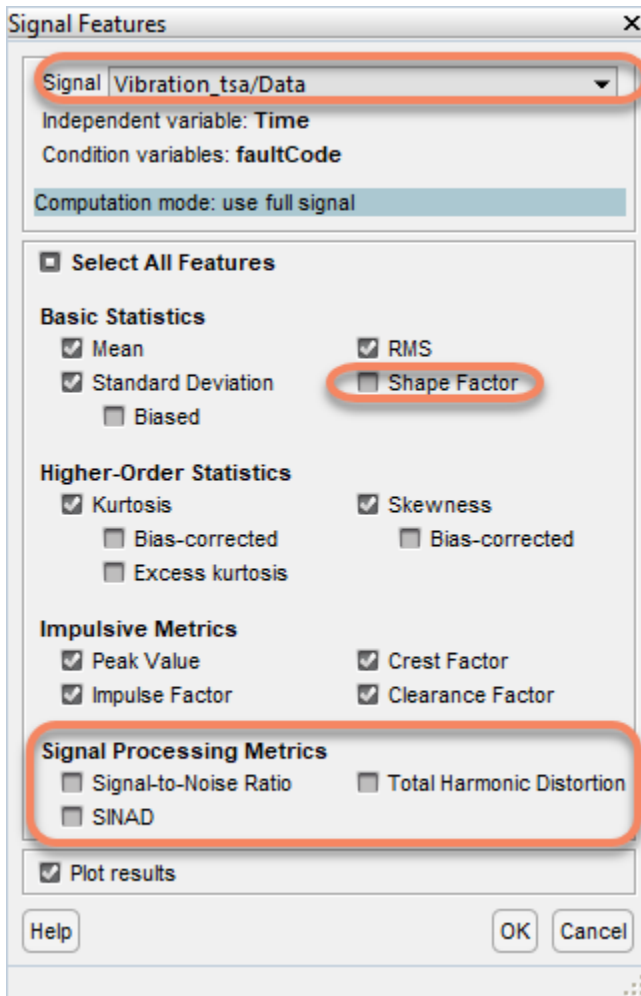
Signal Features

Signal Vibration_tsa/Data

Independent variable: **Time**

Condition variables: **faultCode**

Computation mode: use full signal

Select All Features

**Basic Statistics**

Mean

RMS

Standard Deviation

Shape Factor

Biased

**Higher-Order Statistics**

Kurtosis

Skewness

Bias-corrected

Bias-corrected

Excess kurtosis

**Impulsive Metrics**

Peak Value

Crest Factor

Impulse Factor

Clearance Factor

**Signal Processing Metrics**

Signal-to-Noise Ratio

Total Harmonic Distortion

SINAD

Plot results

Help

OK

Cancel